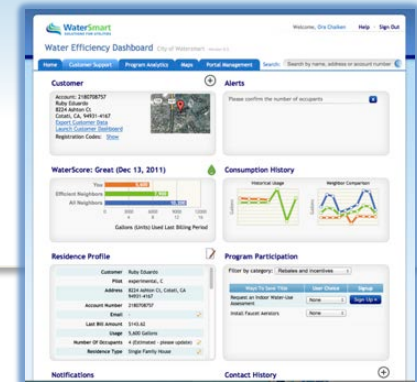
WaterSmart
SOLUTIONS FOR UTILITIES

Welcome, Ore Chaiken | Help | Sign Out

Water Efficiency Dashboard City of Water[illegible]

Home | Customer Support | Program Analytics | Maps | Portal Management | Search: Search by name, address or account number

Customer

Account: 2180708757
Ruby Eduardo
8224 Ashton Ct
Cotati, CA, 94931-4167
Export Customer Data
Launch Customer Dashboard
Registration Codes: Show

Alerts

Please confirm the number of occupants

WaterScore: Great (Dec 13, 2011)

You 5,600
Efficient Neighbors 7,900
All Neighbors 10,300

0 2000 4000 6000 8000 10000

Gallons (Units) Used Last Billing Period

Consumption History

Historical Usage
Neighbor Comparison
Gallons
Gallons

Residence Profile

| | |
|---|---|
| Customer | Ruby Eduardo |
| Pilot | experimental_C |
| Address | 8224 Ashton Ct, Cotati, CA 94931-4167 |
| Account Number | 2180708757 |
| Email | - |
| Last Bill Amount | \$143.62 |
| Usage | 5,600 Gallons |
| Number Of Occupants | 4 (Estimated - please update) |
| Residence Type | Single Family House |

Program Participation

Filter by category: Rebates and Incentives

| Ways To Save Tile | User Choice | Signup |
|---|---|---|
| Request an Indoor Water-Use Assessment | None | Sign Up |
| Install Faucet Aerators | None | |

Notifications

Contact History